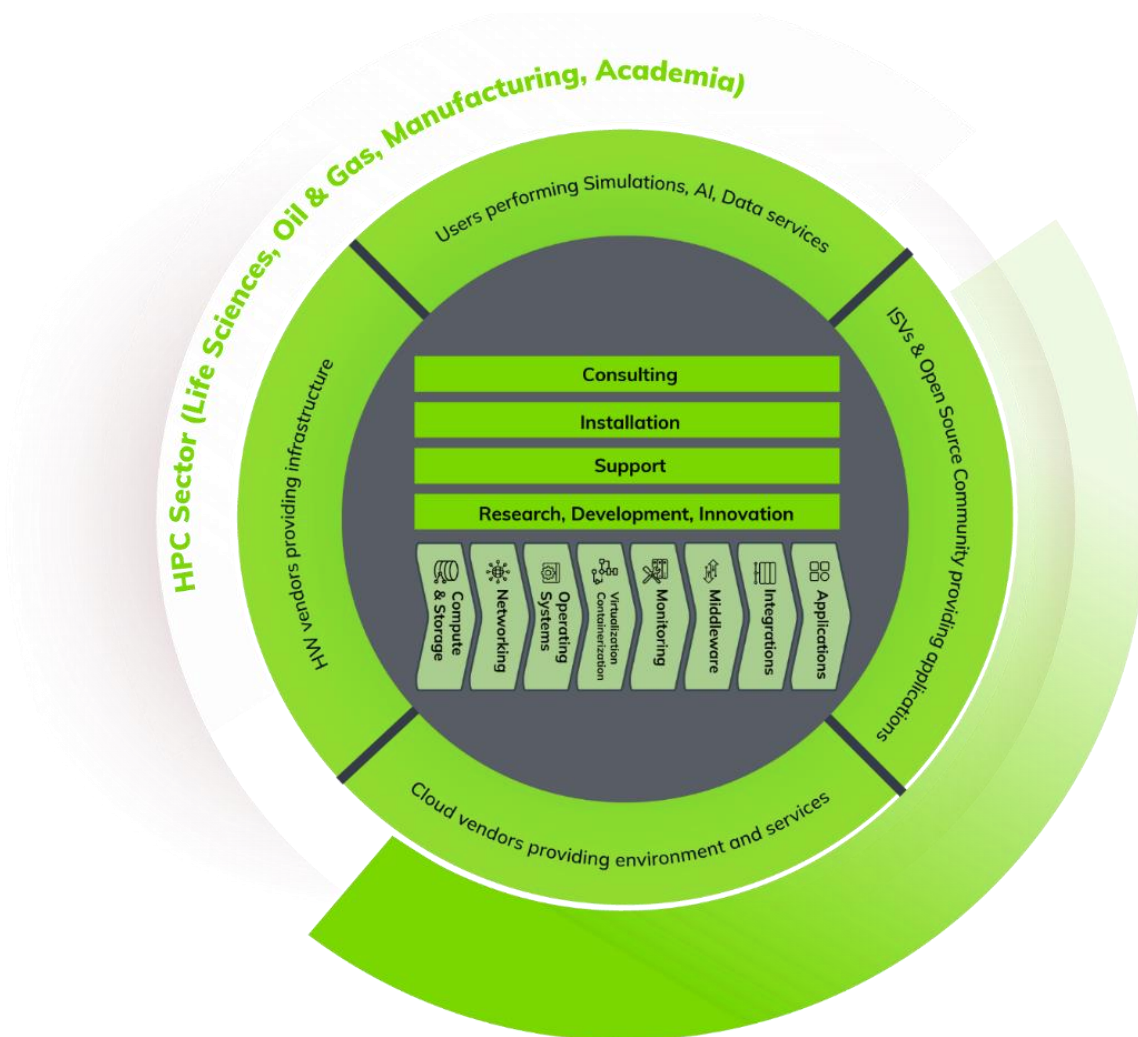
HPC Sector (Life Sciences, Oil & Gas, Manufacturing, Academia)

Users performing Simulations, AI, Data services

ISVs & Open Source Community providing applications

Cloud vendors providing environment and services

HW vendors providing infrastructure

Consulting

Installation

Support

Research, Development, Innovation

Compute & Storage

Networking

Operating Systems

Virtualization Containerization

Monitoring

Middleware

Integrations

Applications